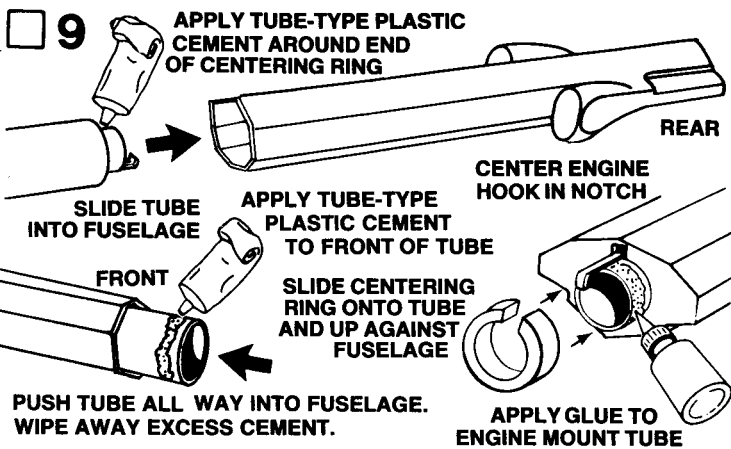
☐ 9 APPLY TUBE-TYPE PLASTIC CEMENT AROUND END OF CENTERING RING

REAR

SLIDE TUBE INTO FUSELAGE

CENTER ENGINE HOOK IN NOTCH

APPLY TUBE-TYPE PLASTIC CEMENT TO FRONT OF TUBE

FRONT

SLIDE CENTERING RING ONTO TUBE AND UP AGAINST FUSELAGE

PUSH TUBE ALL WAY INTO FUSELAGE. WIPE AWAY EXCESS CEMENT.

APPLY GLUE TO ENGINE MOUNT TUBE